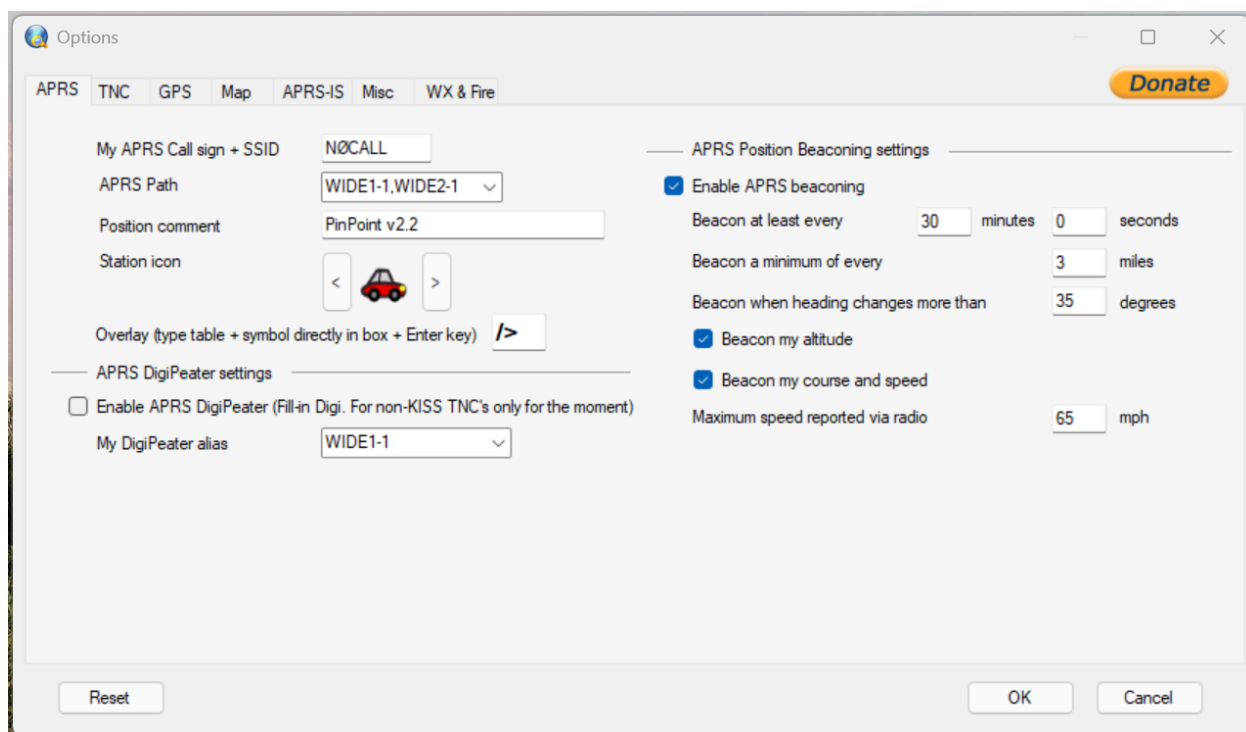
Options

APRS TNC GPS Map APRS-IS Misc WX & Fire

Donate

My APRS Call sign + SSID NØCALL

APRS Path WIDE1-1,WIDE2-1

Position comment PinPoint v2.2

Station icon < >

Overlay (type table + symbol directly in box + Enter key) />

APRS DigiPeater settings

Enable APRS DigiPeater (Fill-in Digi. For non-KISS TNC's only for the moment)

My DigiPeater alias WIDE1-1

APRS Position Beaconing settings

Enable APRS beaconing

Beacon at least every 30 minutes 0 seconds

Beacon a minimum of every 3 miles

Beacon when heading changes more than 35 degrees

Beacon my altitude

Beacon my course and speed

Maximum speed reported via radio 65 mph

Reset

OK Cancel